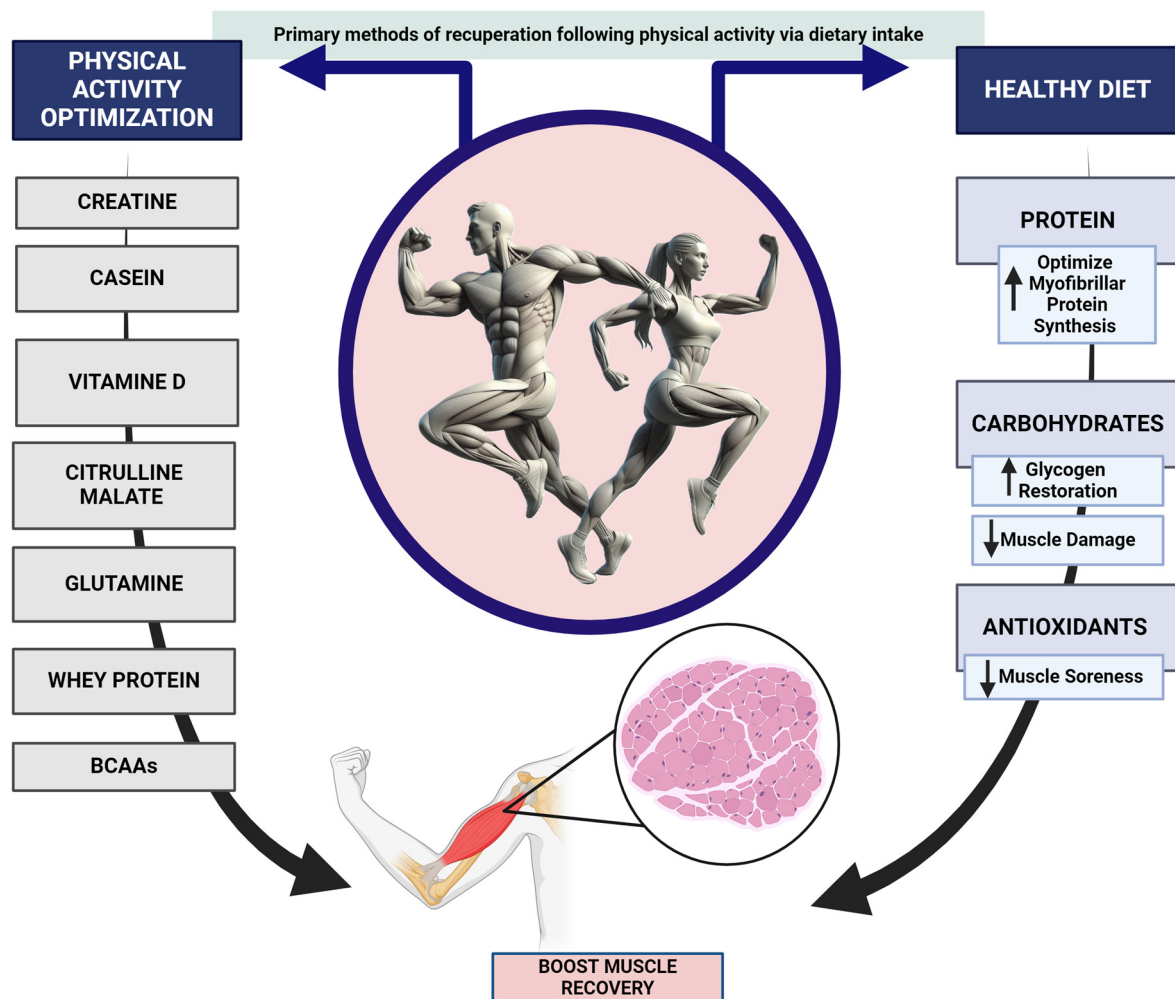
Primary methods of recuperation following physical activity via dietary intake

PHYSICAL ACTIVITY OPTIMIZATION

CREATINE

CASEIN

VITAMINE D

CITRULLINE MALATE

GLUTAMINE

WHEY PROTEIN

BCAAs

HEALTHY DIET

PROTEIN

↑ Optimize Myofibrillar Protein Synthesis

CARBOHYDRATES

↑ Glycogen Restoration

↓ Muscle Damage

ANTIOXIDANTS

↓ Muscle Soreness

BOOST MUSCLE RECOVERY